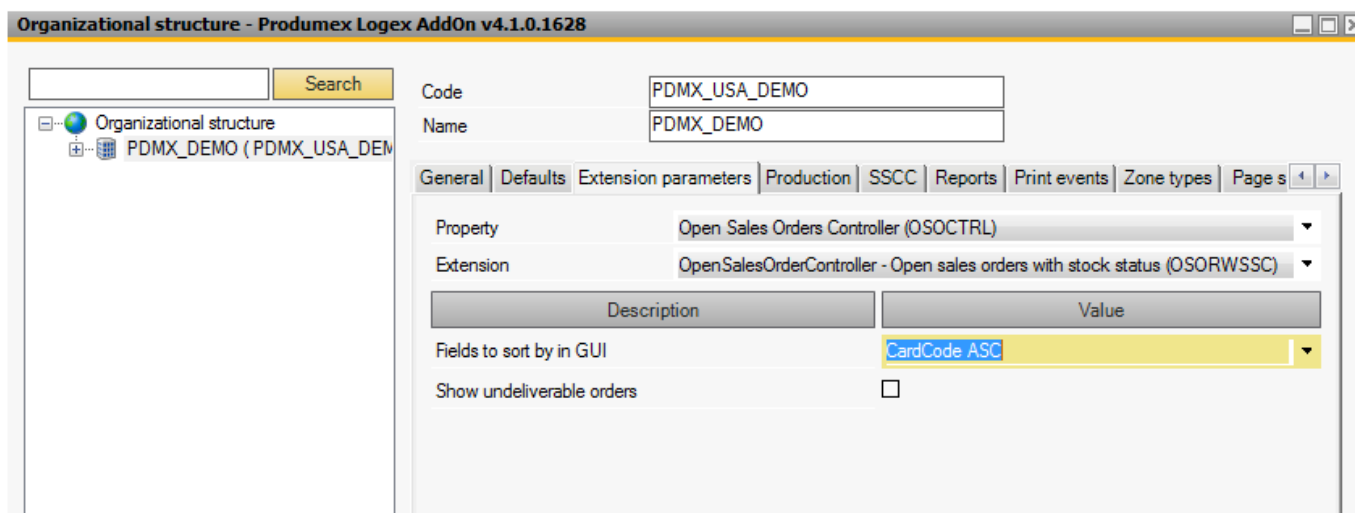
Organizational structure - Produmex Logex AddOn v4.1.0.1628

Search

Organizational structure
PDMX_DEMO ( PDMX_USA_DEM

Code PDMX_USA_DEMO
Name PDMX_DEMO

General | Defaults | Extension parameters | Production | SSCC | Reports | Print events | Zone types | Page s

Property Open Sales Orders Controller (OSOCTRL)
Extension OpenSalesOrderController - Open sales orders with stock status (OSORWSSC)

| Description | Value |
|---|---|
| Fields to sort by in GUI | CardCode ASC |
| Show undeliverable orders | ☐ |